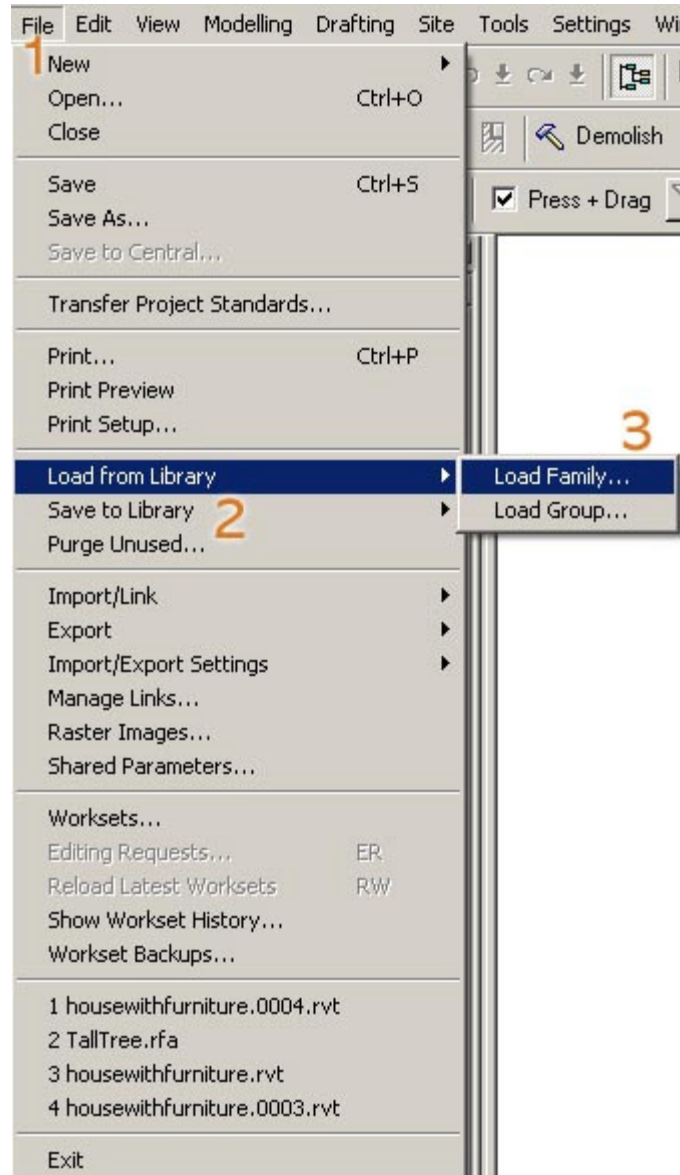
File Edit View Modelling Drafting Site Tools Settings Wi

1

New
Open... Ctrl+O
Close

Save Ctrl+S
Save As...
Save to Central...

Transfer Project Standards...

Print... Ctrl+P
Print Preview
Print Setup...

Load from Library
Save to Library
Purge Unused...

2

Import/Link
Export
Import/Export Settings
Manage Links...
Raster Images...
Shared Parameters...

Worksets...
Editing Requests... ER
Reload Latest Worksets RW
Show Workset History...
Workset Backups...

1 housewithfurniture.0004.rvt
2 TallTree.rfa
3 housewithfurniture.rvt
4 housewithfurniture.0003.rvt

Exit

3

Load Family...
Load Group...

Demolish

Press + Drag